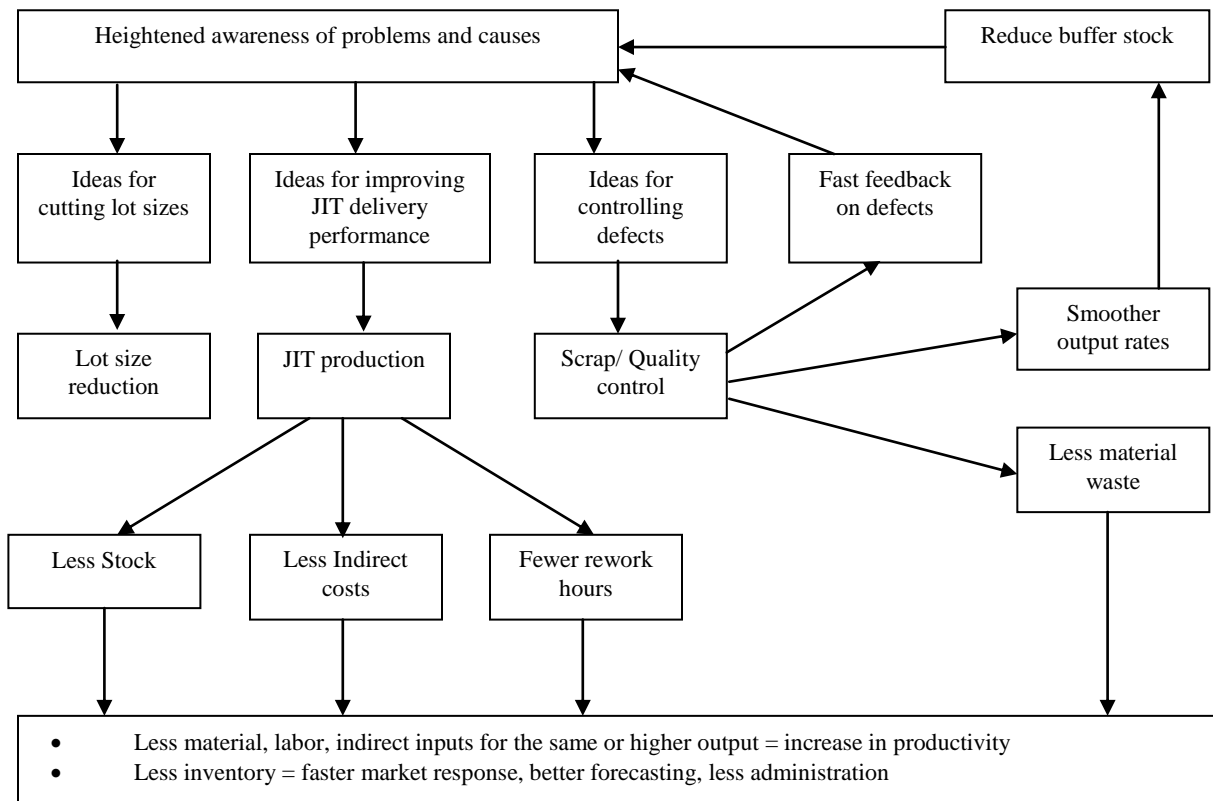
Heightened awareness of problems and causes

Reduce buffer stock

Ideas for cutting lot sizes

Ideas for improving JIT delivery performance

Ideas for controlling defects

Fast feedback on defects

Smoother output rates

Lot size reduction

JIT production

Scrap/ Quality control

Less material waste

Less Stock

Less Indirect costs

Fewer rework hours

- Less material, labor, indirect inputs for the same or higher output = increase in productivity
- Less inventory = faster market response, better forecasting, less administration